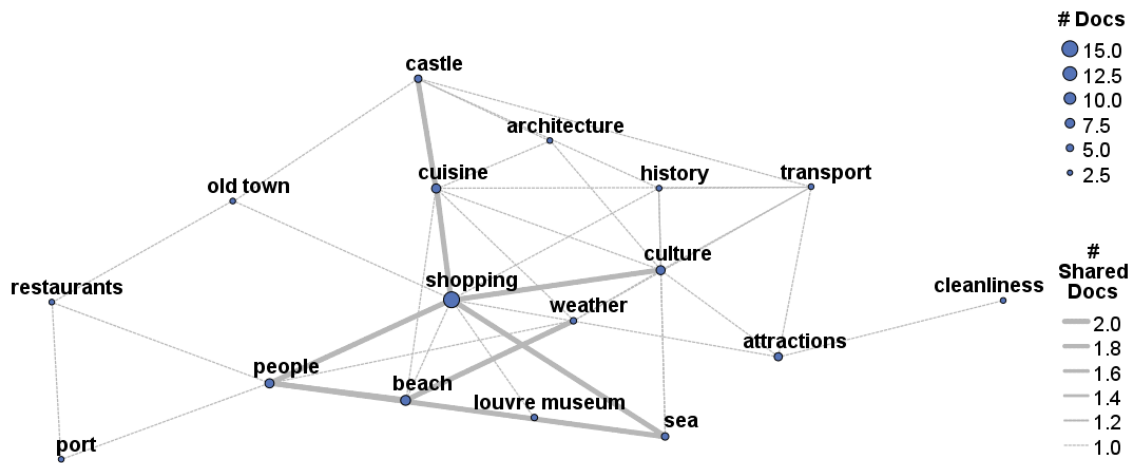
# Docs
15.0
12.5
10.0
7.5
5.0
2.5

castle
architecture
cuisine
history
transport
old town
culture
shopping
restaurants
weather
cleanliness
attractions
people
beach
louvre museum
sea
port

# Shared Docs
2.0
1.8
1.6
1.4
1.2
1.0